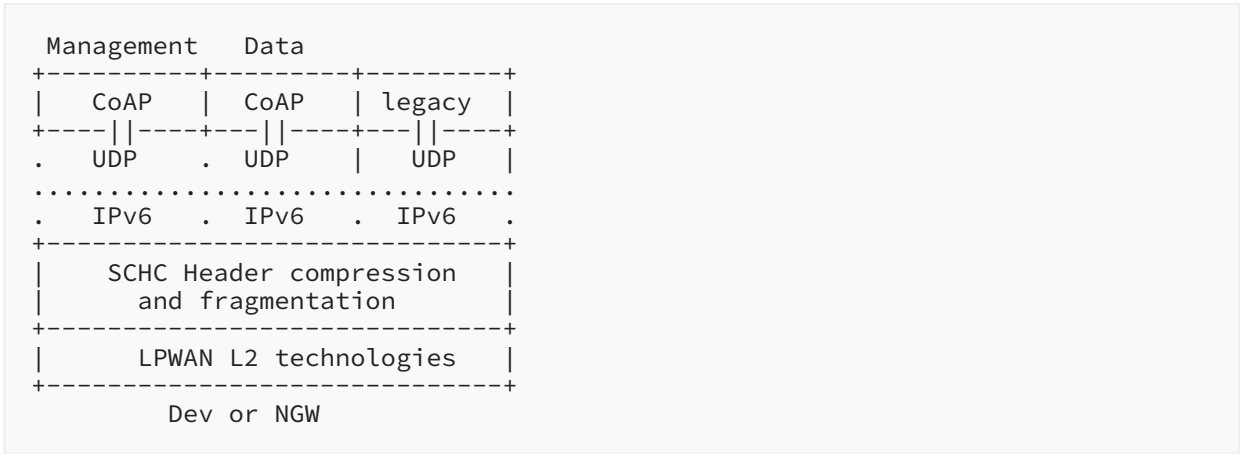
```
 Management   Data
+----------+---------+---------+
|   CoAP   |  CoAP   | legacy  |
+----||----+---||----+---||----+
.   UDP    .  UDP    |   UDP   |
................................
.   IPv6   .  IPv6   .  IPv6   .
+------------------------------+
|    SCHC Header compression   |
|      and fragmentation       |
+------------------------------+
|      LPWAN L2 technologies   |
+------------------------------+
         Dev or NGW
```